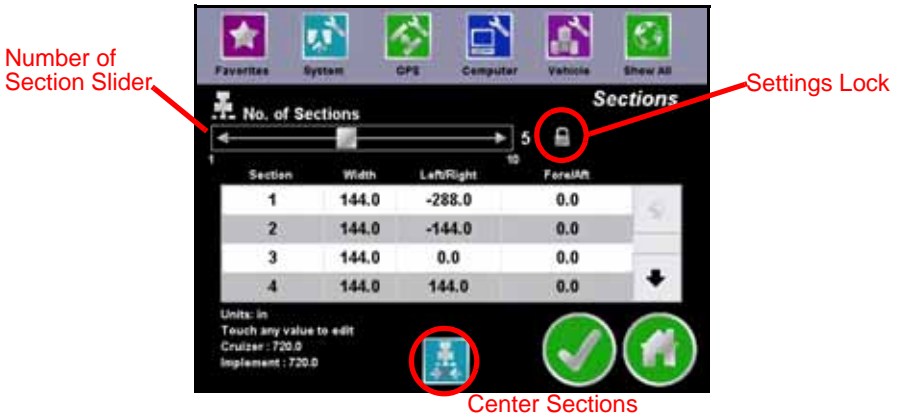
Favorites System GPS Computer Vehicle Show All

Number of Section Slider

Settings Lock

Sections

No. of Sections

5

1

10

| Section | Width | Left/Right | Fore/Aft |
|---|---|---|---|
| 1 | 144.0 | -288.0 | 0.0 |
| 2 | 144.0 | -144.0 | 0.0 |
| 3 | 144.0 | 0.0 | 0.0 |
| 4 | 144.0 | 144.0 | 0.0 |

Units: in
Touch any value to edit
Cruizer : 720.0
Implement : 720.0

Center Sections